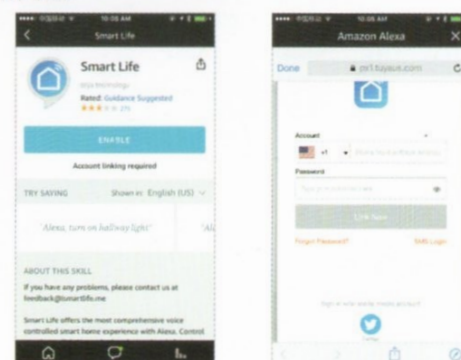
10:08 AM

Smart Life

Smart Life

Tuya Technology

Rated: Guidance Suggested

ENABLE

Account linking required

TRY SAYING

Shown in: English (US)

"Alexa, turn on hallway light"

ABOUT THIS SKILL

If you have any problems, please contact us at feedback@smartlife.me

Smart Life offers the most comprehensive voice controlled smart home experience with Alexa. Control

10:08 AM

Amazon Alexa

Done

px1.tuyaus.com

Account

+1

Password

Link Now

Forgot Password?

SMS Login

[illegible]